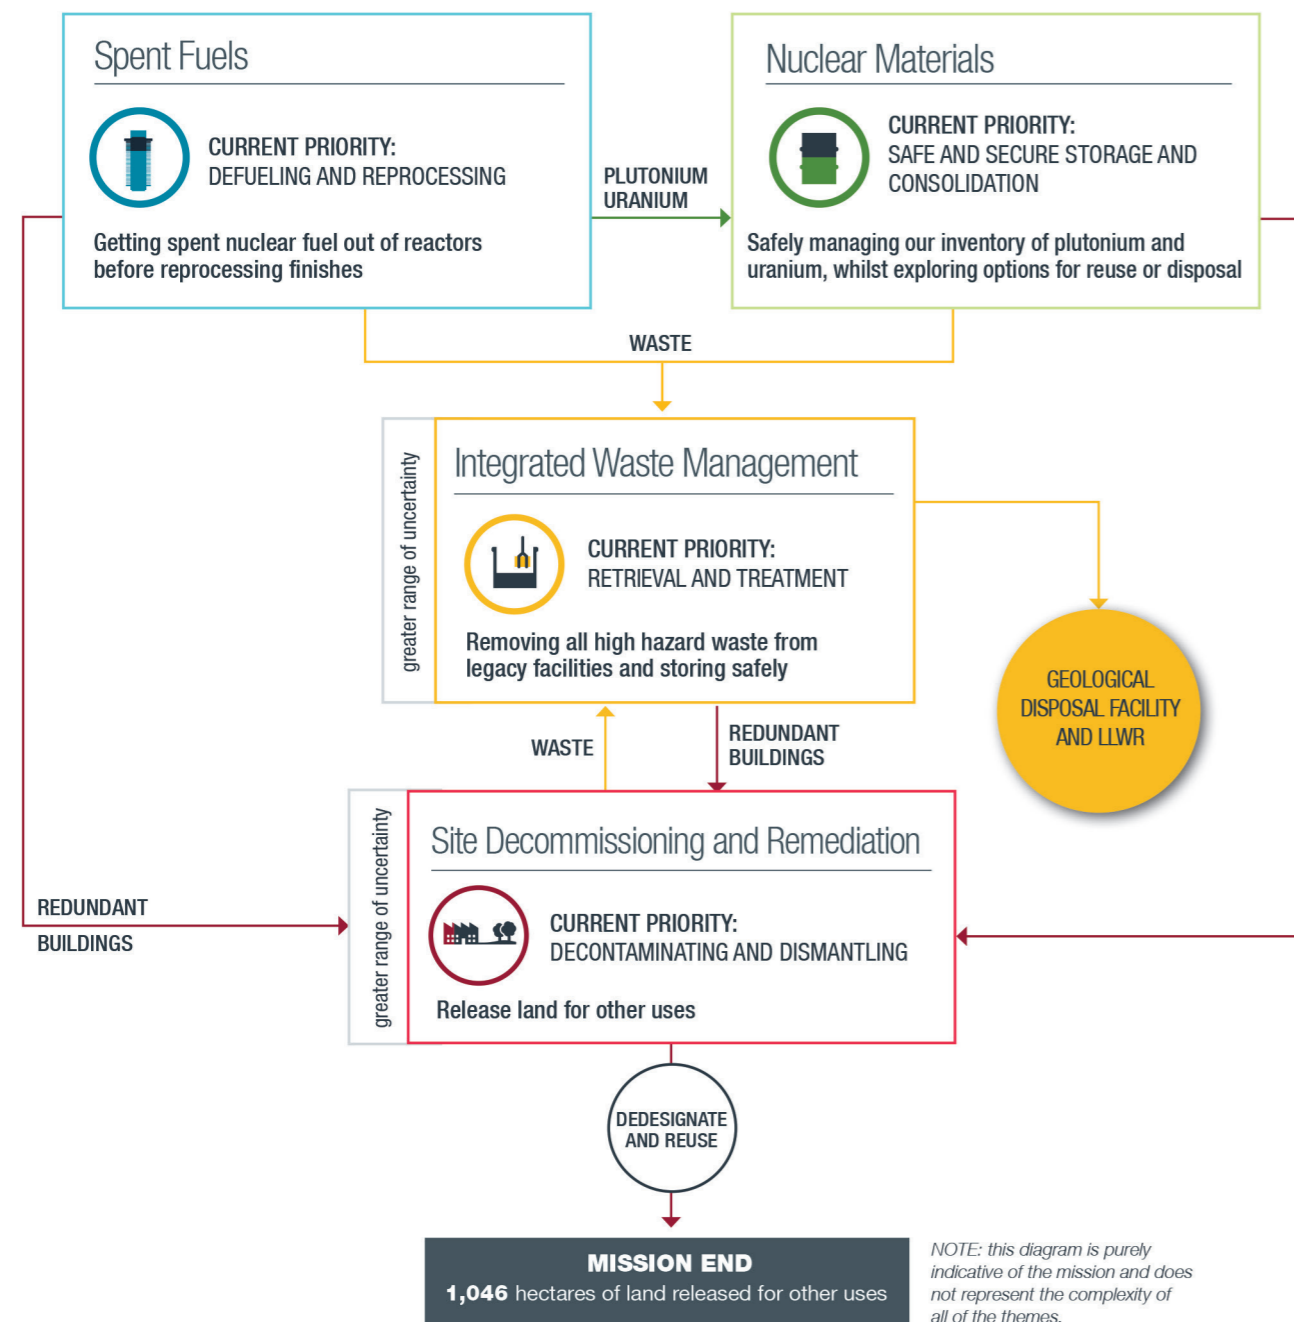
Spent Fuels

CURRENT PRIORITY:
DEFUELING AND REPROCESSING

Getting spent nuclear fuel out of reactors before reprocessing finishes

PLUTONIUM
URANIUM

Nuclear Materials

CURRENT PRIORITY:
SAFE AND SECURE STORAGE AND CONSOLIDATION

Safely managing our inventory of plutonium and uranium, whilst exploring options for reuse or disposal

WASTE

greater range of uncertainty

Integrated Waste Management

CURRENT PRIORITY:
RETRIEVAL AND TREATMENT

Removing all high hazard waste from legacy facilities and storing safely

GEOLOGICAL DISPOSAL FACILITY AND LLWR

WASTE

REDUNDANT BUILDINGS

greater range of uncertainty

Site Decommissioning and Remediation

REDUNDANT BUILDINGS

CURRENT PRIORITY:
DECONTAMINATING AND DISMANTLING

Release land for other uses

DEDESIGNATE AND REUSE

MISSION END
1,046 hectares of land released for other uses

NOTE: this diagram is purely indicative of the mission and does not represent the complexity of all of the themes.